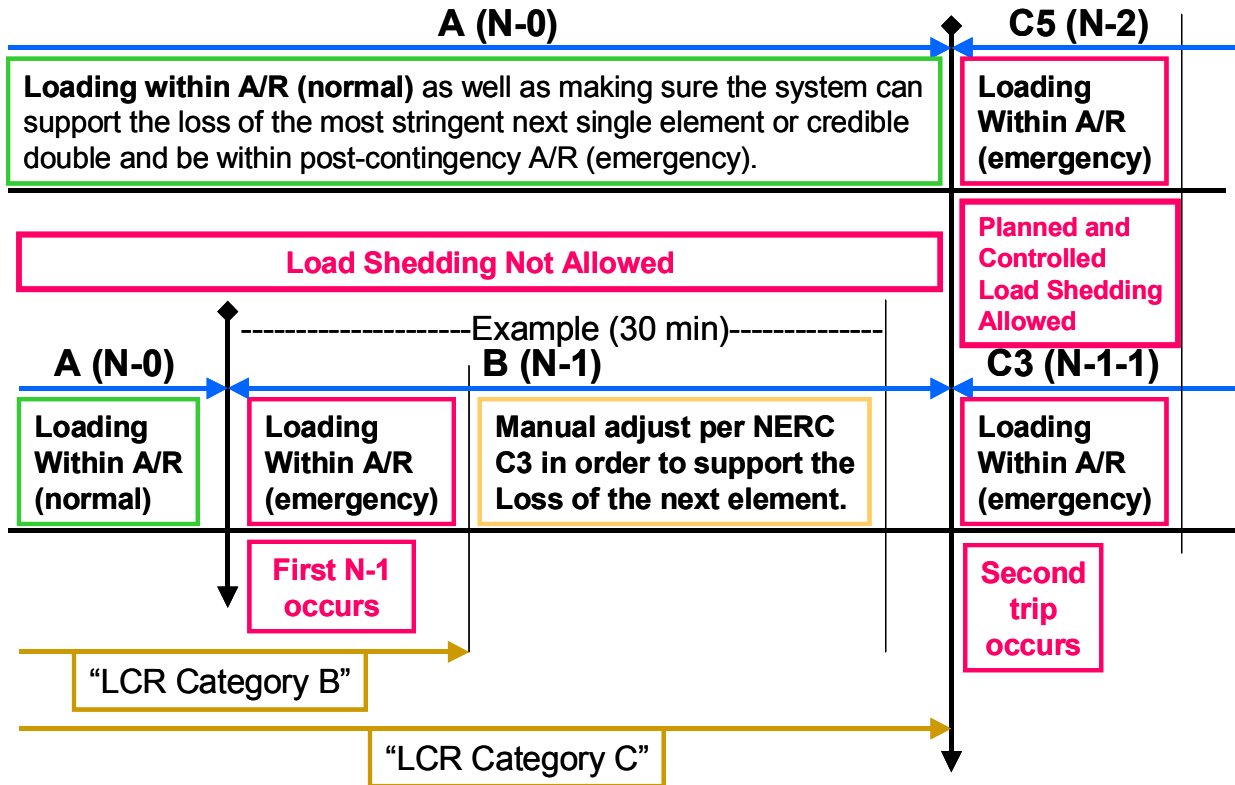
A (N-0)

C5 (N-2)

Loading within A/R (normal) as well as making sure the system can support the loss of the most stringent next single element or credible double and be within post-contingency A/R (emergency).

Loading Within A/R (emergency)

Load Shedding Not Allowed

Planned and Controlled Load Shedding Allowed

---------------------Example (30 min)--------------

A (N-0)

B (N-1)

C3 (N-1-1)

Loading Within A/R (normal)

Loading Within A/R (emergency)

Manual adjust per NERC C3 in order to support the Loss of the next element.

Loading Within A/R (emergency)

First N-1 occurs

Second trip occurs

“LCR Category B”

“LCR Category C”